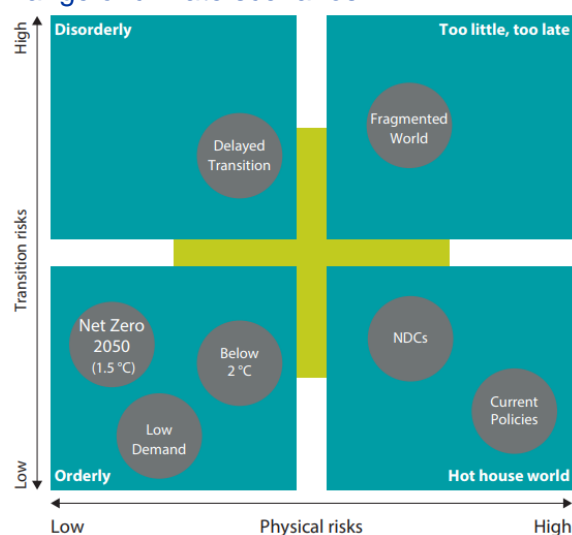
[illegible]

High

Disorderly

Delayed Transition

Too little, too late

Fragmented World

Transition risks

Net Zero 2050 (1.5 °C)

Below 2 °C

Low Demand

Orderly

NDCs

Current Policies

Hot house world

Low

Low

Physical risks

High